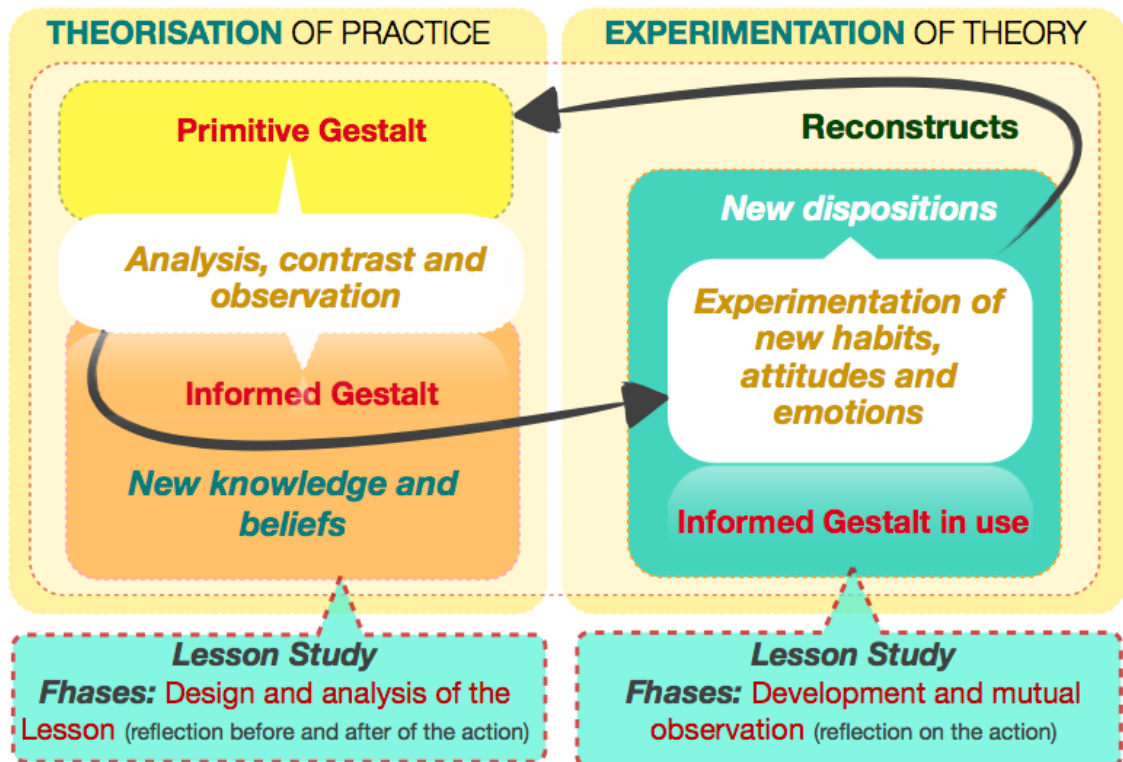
THEORISATION OF PRACTICE

EXPERIMENTATION OF THEORY

Primitive Gestalt

Reconstructs

New dispositions

Analysis, contrast and observation

Experimentation of new habits, attitudes and emotions

Informed Gestalt

New knowledge and beliefs

Informed Gestalt in use

Lesson Study
Fhases: Design and analysis of the Lesson (reflection before and after of the action)

Lesson Study
Fhases: Development and mutual observation (reflection on the action)